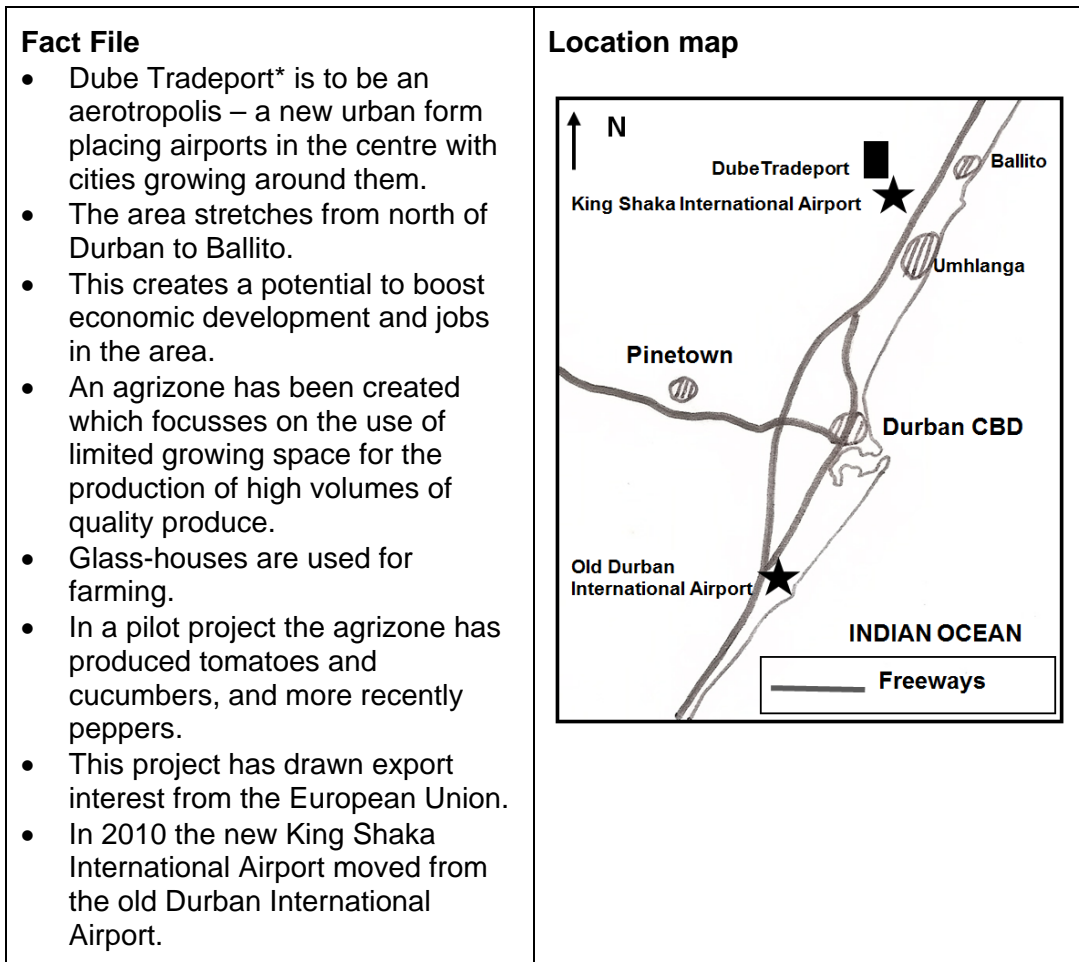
| Fact File | Location map |
|---|---|
| • Dube Tradeport* is to be an aerotropolis – a new urban form placing airports in the centre with cities growing around them.<br>• The area stretches from north of Durban to Ballito.<br>• This creates a potential to boost economic development and jobs in the area.<br>• An agrizone has been created which focusses on the use of limited growing space for the production of high volumes of quality produce.<br>• Glass-houses are used for farming.<br>• In a pilot project the agrizone has produced tomatoes and cucumbers, and more recently peppers.<br>• This project has drawn export interest from the European Union.<br>• In 2010 the new King Shaka International Airport moved from the old Durban International Airport. | N<br>DubeTradeport<br>King Shaka International Airport<br>Ballito<br>Umhlanga<br>Pinetown<br>Durban CBD<br>Old Durban International Airport<br>INDIAN OCEAN<br>Freeways |